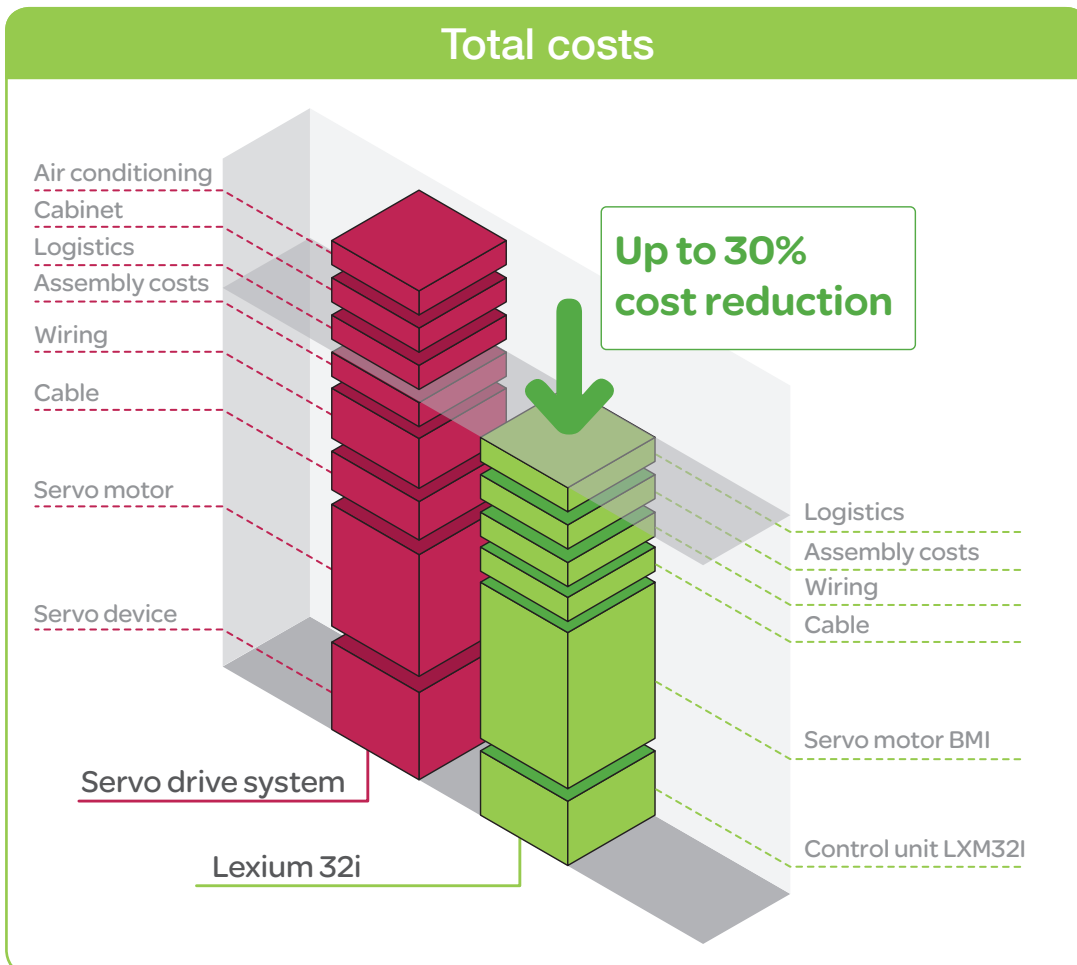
Total costs

Air conditioning
Cabinet
Logistics
Assembly costs
Wiring
Cable
Servo motor
Servo device

Up to 30% cost reduction

Logistics
Assembly costs
Wiring
Cable
Servo motor BMI
Control unit LXM32I

Servo drive system

Lexium 32i